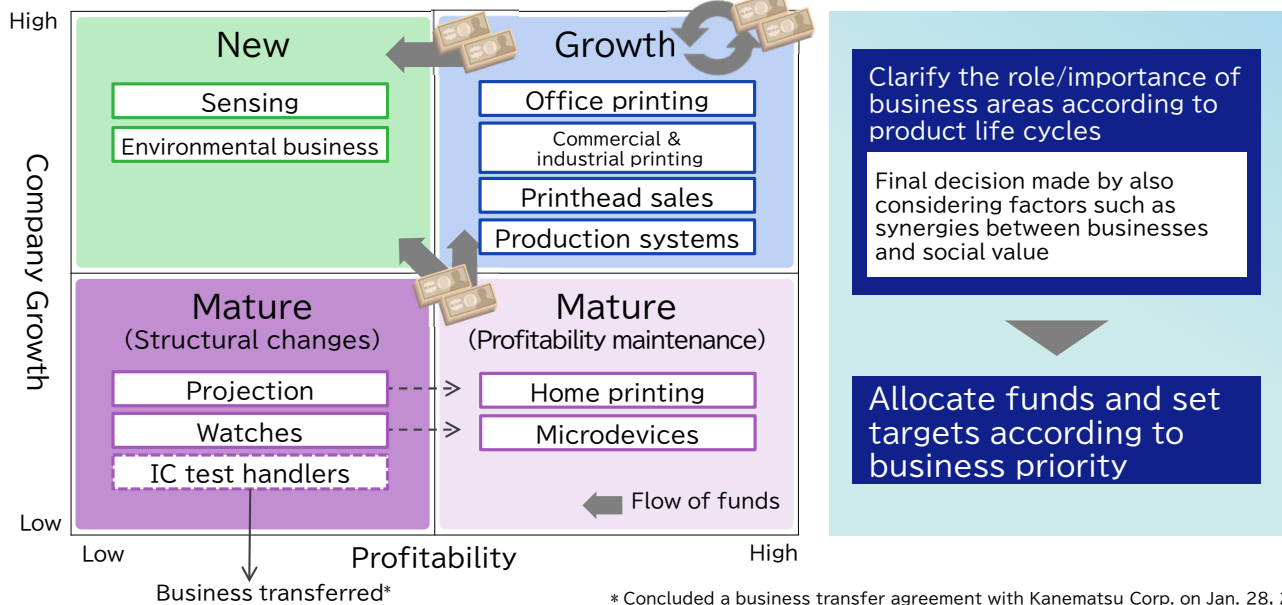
High

New

Sensing

Environmental business

Growth

Office printing

Commercial & industrial printing

Printhead sales

Production systems

Company Growth

Mature
(Structural changes)

Projection

Watches

IC test handlers

Mature
(Profitability maintenance)

Home printing

Microdevices

Flow of funds

Low

Low

Profitability

High

Business transferred*

Clarify the role/importance of business areas according to product life cycles

Final decision made by also considering factors such as synergies between businesses and social value

Allocate funds and set targets according to business priority

* Concluded a business transfer agreement with Kanematsu Corp. on Jan. 28, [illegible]